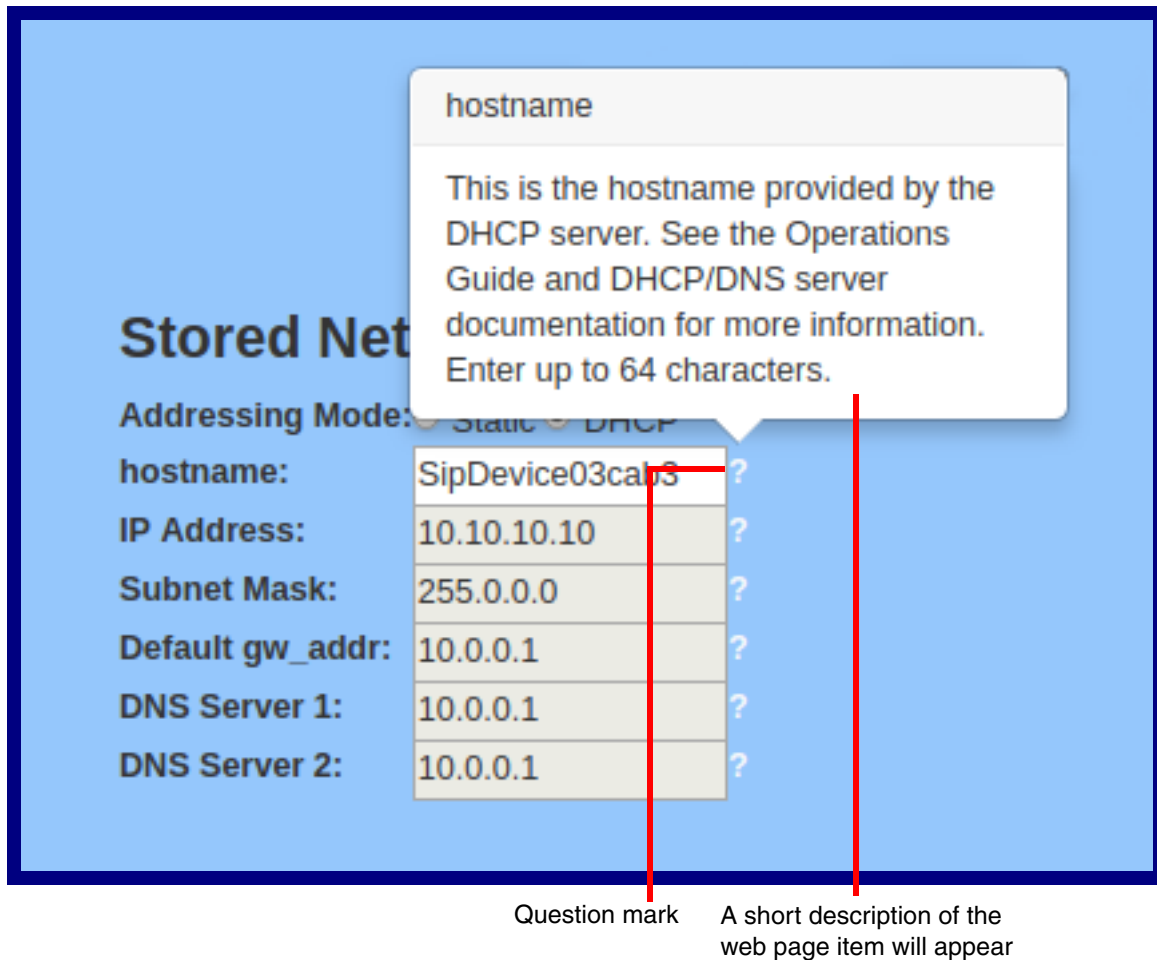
hostname

This is the hostname provided by the DHCP server. See the Operations Guide and DHCP/DNS server documentation for more information. Enter up to 64 characters.

Stored Net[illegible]

| | | |
|---|---|---|
| Addressing Mode: | Static DHCP | |
| hostname: | SipDevice03cab3 | ? |
| IP Address: | 10.10.10.10 | ? |
| Subnet Mask: | 255.0.0.0 | ? |
| Default gw_addr: | 10.0.0.1 | ? |
| DNS Server 1: | 10.0.0.1 | ? |
| DNS Server 2: | 10.0.0.1 | ? |

Question mark

A short description of the web page item will appear